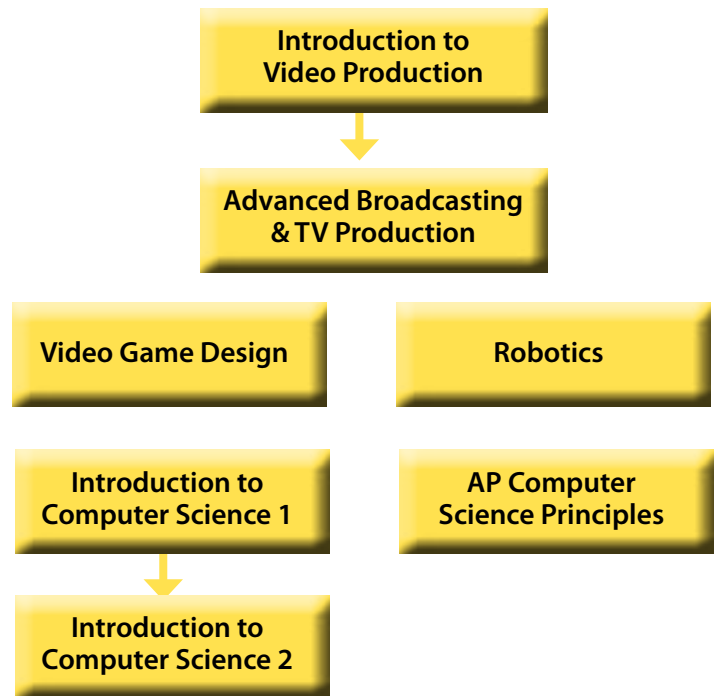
Introduction to Video Production

Advanced Broadcasting & TV Production

Video Game Design

Robotics

Introduction to Computer Science 1

AP Computer Science Principles

Introduction to Computer Science 2